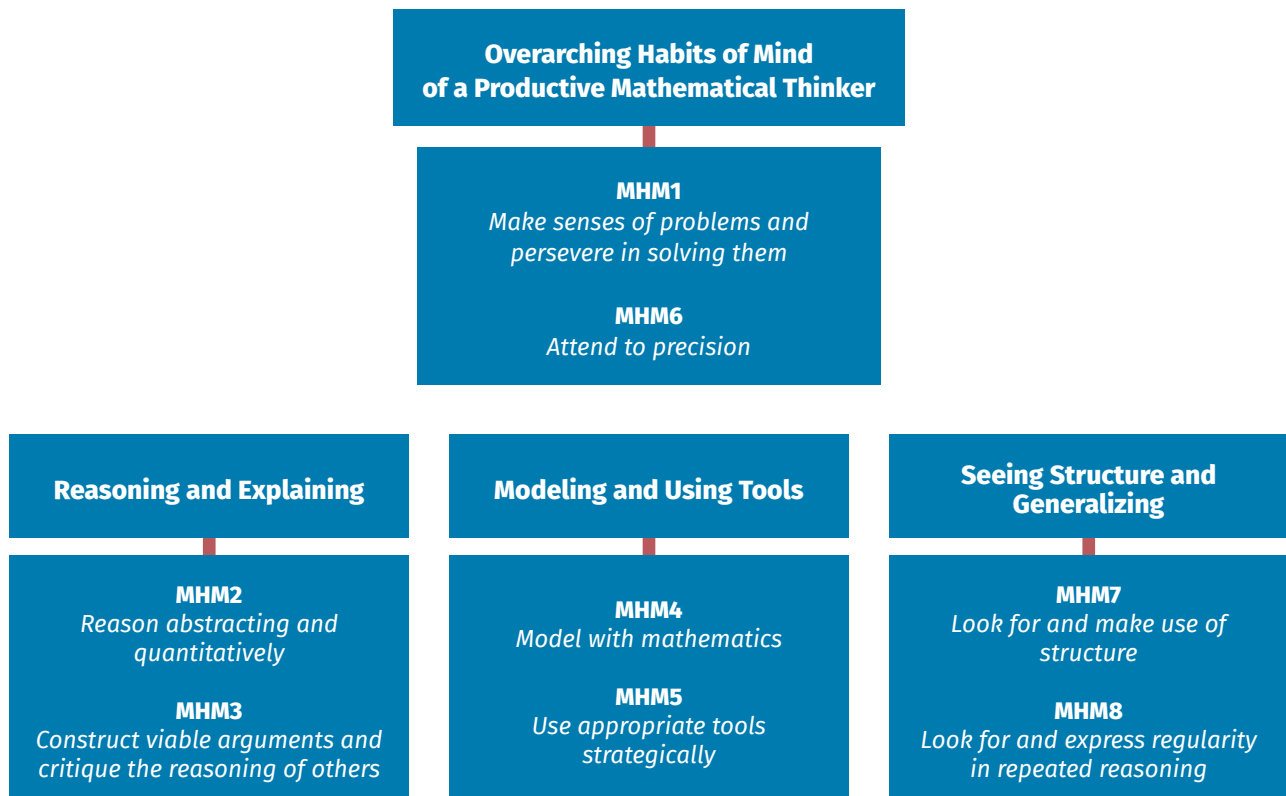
Overarching Habits of Mind of a Productive Mathematical Thinker

MHM1
Make senses of problems and persevere in solving them

MHM6
Attend to precision

Reasoning and Explaining

MHM2
Reason abstracting and quantitatively

MHM3
Construct viable arguments and critique the reasoning of others

Modeling and Using Tools

MHM4
Model with mathematics

MHM5
Use appropriate tools strategically

Seeing Structure and Generalizing

MHM7
Look for and make use of structure

MHM8
Look for and express regularity in repeated reasoning